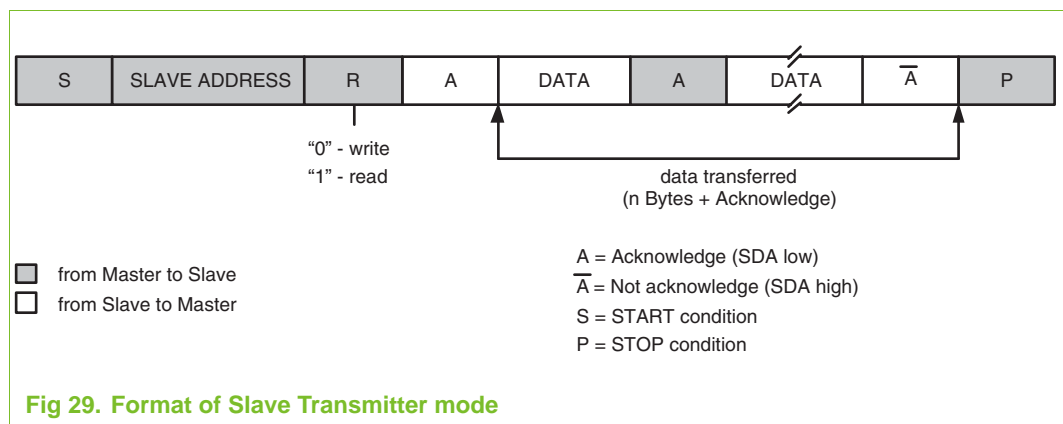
| S | SLAVE ADDRESS | R | A | DATA | A | DATA | $\overline{A}$ | P |
|---|---|---|---|---|---|---|---|---|

“0” - write
“1” - read

data transferred
(n Bytes + Acknowledge)

from Master to Slave
from Slave to Master

A = Acknowledge (SDA low)
$\overline{A}$ = Not acknowledge (SDA high)
S = START condition
P = STOP condition

Fig 29. Format of Slave Transmitter mode